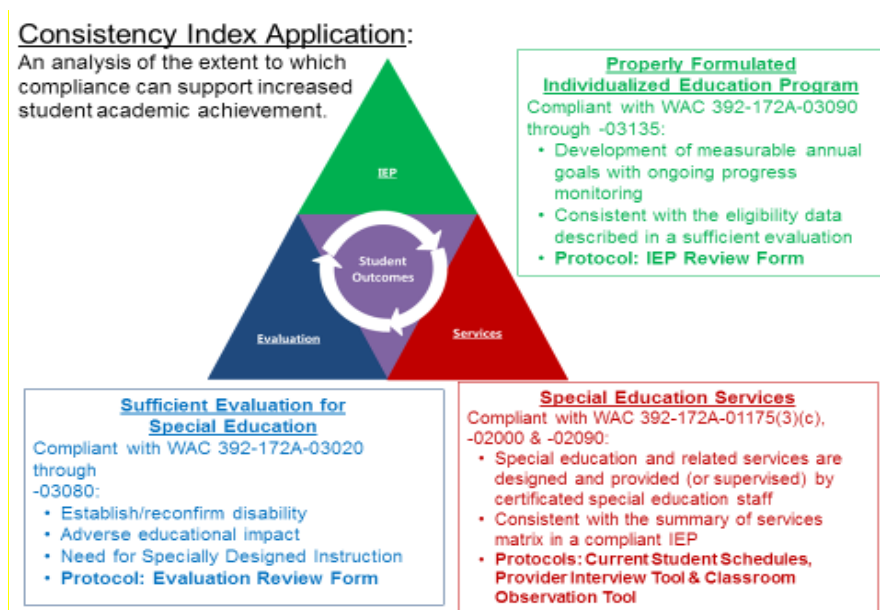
Consistency Index Application:
An analysis of the extent to which compliance can support increased student academic achievement.

Properly Formulated Individualized Education Program
Compliant with WAC 392-172A-03090 through -03135:
• Development of measurable annual goals with ongoing progress monitoring
• Consistent with the eligibility data described in a sufficient evaluation
• Protocol: IEP Review Form

IEP

Student Outcomes

Evaluation

Services

Sufficient Evaluation for Special Education
Compliant with WAC 392-172A-03020 through -03080:
• Establish/reconfirm disability
• Adverse educational impact
• Need for Specially Designed Instruction
• Protocol: Evaluation Review Form

Special Education Services
Compliant with WAC 392-172A-01175(3)(c), -02000 & -02090:
• Special education and related services are designed and provided (or supervised) by certificated special education staff
• Consistent with the summary of services matrix in a compliant IEP
• Protocols: Current Student Schedules, Provider Interview Tool & Classroom Observation Tool